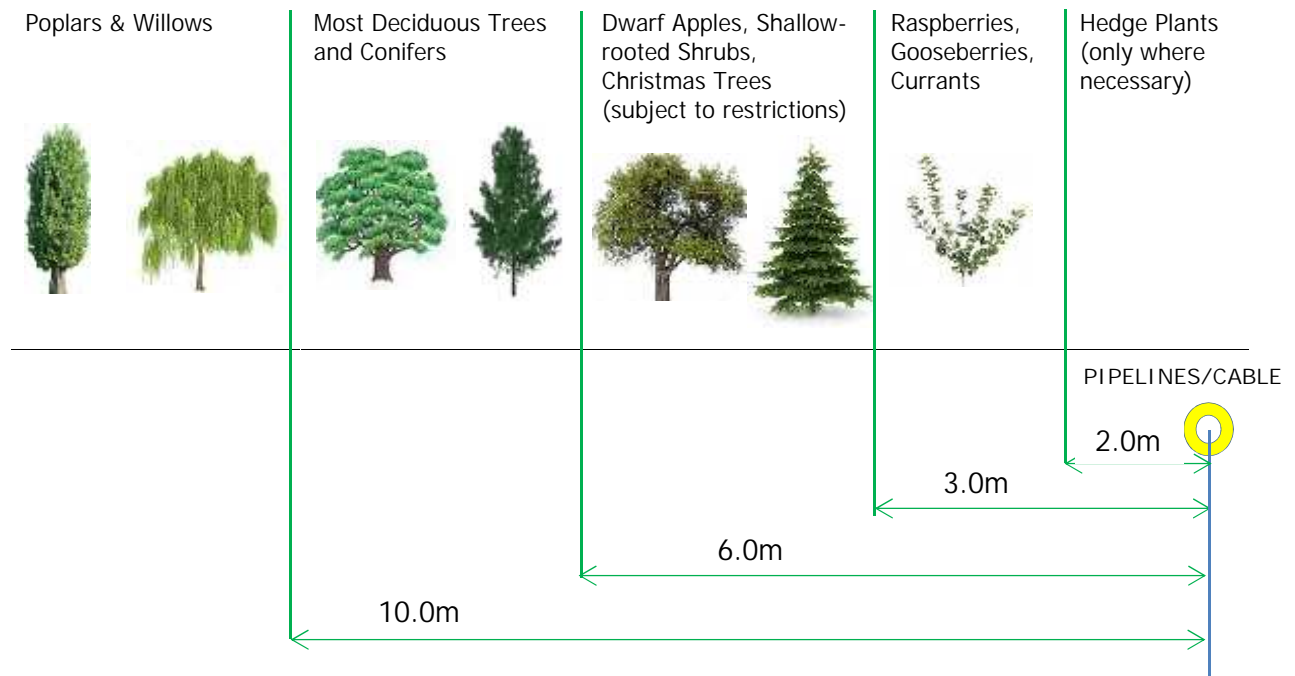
Poplars & Willows

Most Deciduous Trees and Conifers

Dwarf Apples, Shallow-rooted Shrubs, Christmas Trees (subject to restrictions)

Raspberries, Gooseberries, Currants

Hedge Plants (only where necessary)

PIPELINES/CABLE

2.0m

3.0m

6.0m

10.0m